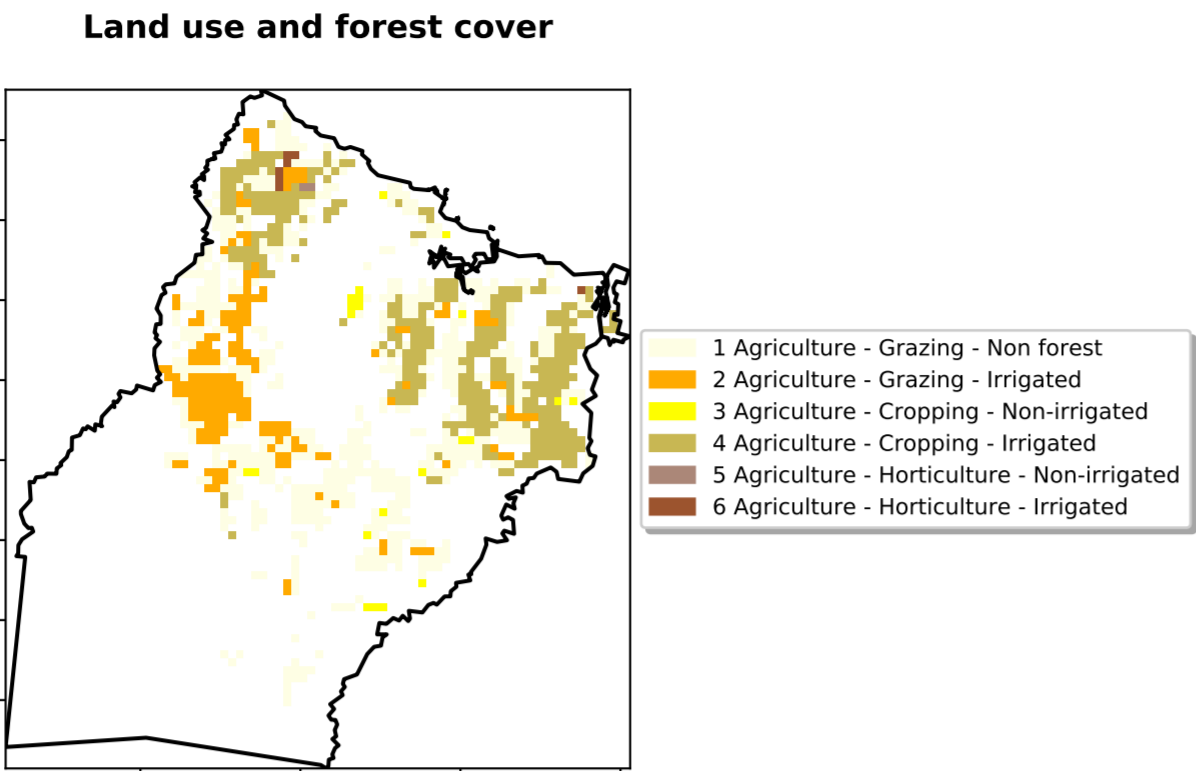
Land use and forest cover

1 Agriculture - Grazing - Non forest
2 Agriculture - Grazing - Irrigated
3 Agriculture - Cropping - Non-irrigated
4 Agriculture - Cropping - Irrigated
5 Agriculture - Horticulture - Non-irrigated
6 Agriculture - Horticulture - Irrigated